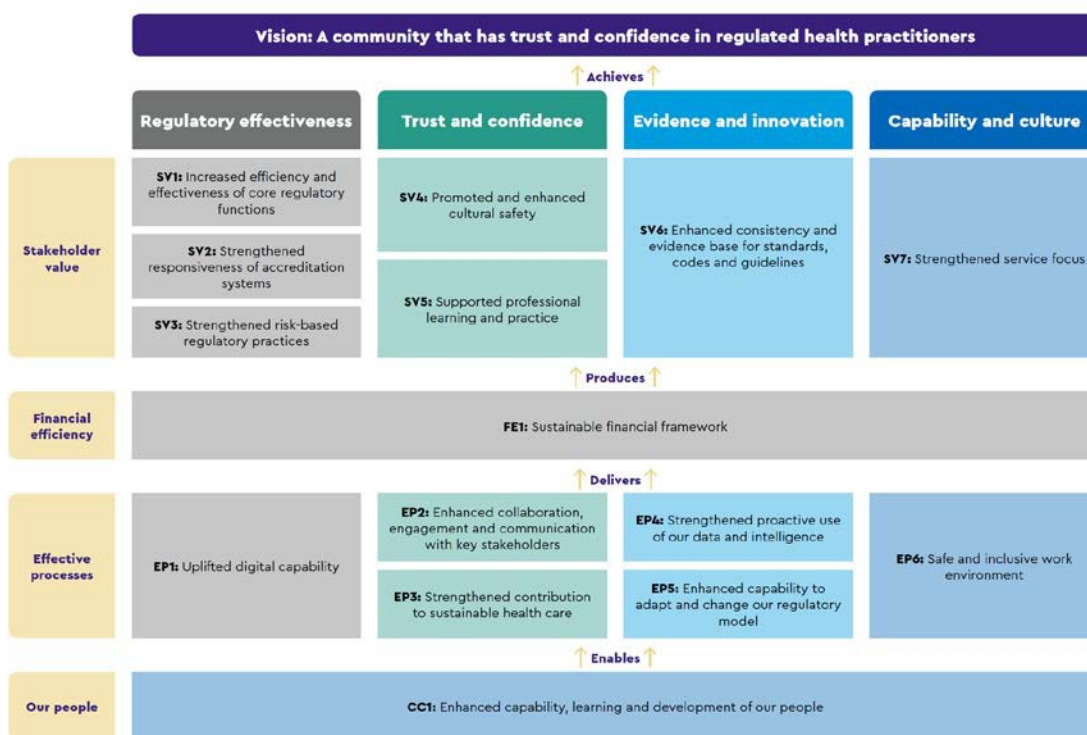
Vision: A community that has trust and confidence in regulated health practitioners

Achieves

| | Regulatory effectiveness | Trust and confidence | Evidence and innovation | Capability and culture |
|---|---|---|---|---|
| Stakeholder value | **SV1:** Increased efficiency and effectiveness of core regulatory functions<br>**SV2:** Strengthened responsiveness of accreditation systems<br>**SV3:** Strengthened risk-based regulatory practices | **SV4:** Promoted and enhanced cultural safety<br>**SV5:** Supported professional learning and practice | **SV6:** Enhanced consistency and evidence base for standards, codes and guidelines | **SV7:** Strengthened service focus |

Produces

Financial efficiency

**FE1:** Sustainable financial framework

Delivers

| Effective processes | **EP1:** Uplifted digital capability | **EP2:** Enhanced collaboration, engagement and communication with key stakeholders<br>**EP3:** Strengthened contribution to sustainable health care | **EP4:** Strengthened proactive use of our data and intelligence<br>**EP5:** Enhanced capability to adapt and change our regulatory model | **EP6:** Safe and inclusive work environment |
|---|---|---|---|---|

Enables

Our people

**CC1:** Enhanced capability, learning and development of our people